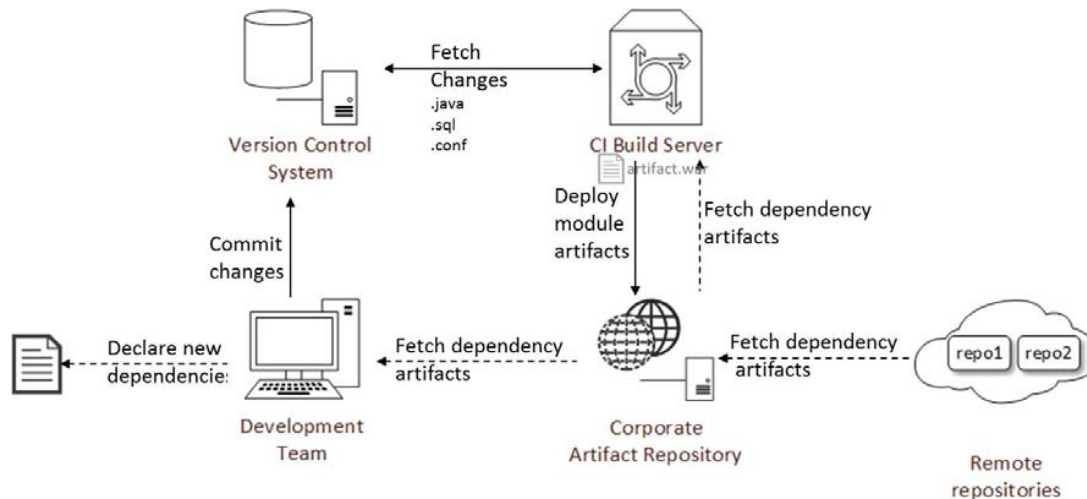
Fetch Changes
.java
.sql
.conf

Version Control System

CI Build Server

artifact.war

Deploy module artifacts

Fetch dependency artifacts

Commit changes

Declare new dependencie:

Fetch dependency artifacts

Fetch dependency artifacts

repo1

repo2

Development Team

Corporate Artifact Repository

Remote repositories